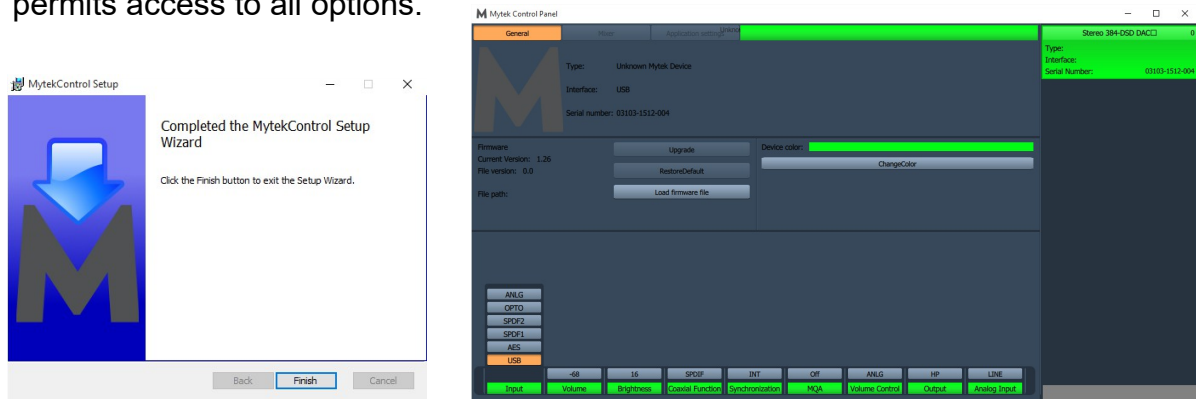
permits access to all options.

MytekControl Setup

Completed the MytekControl Setup Wizard

Click the Finish button to exit the Setup Wizard.

Back
Finish
Cancel

Mytek Control Panel

General
Mixer
Application settings
Unknown

Type: Unknown Mytek Device
Interface: USB
Serial number: 03103-1512-004

Firmware
Current Version: 1.26
File version: 0.0
File path:

Upgrade
RestoreDefault
Load firmware file

Device color:
ChangeColor

ANLG
OPTO
SPDF2
SPDF1
AES
USB

| -68 | 16 | SPDIF | INT | Off | ANLG | HP | LINE |
|---|---|---|---|---|---|---|---|

| Input | Volume | Brightness | Coaxial Function | Synchronization | MQA | Volume Control | Output | Analog Input |
|---|---|---|---|---|---|---|---|---|

Stereo 384-DSD DAC 0
Type:
Interface:
Serial Number: 03103-1512-004